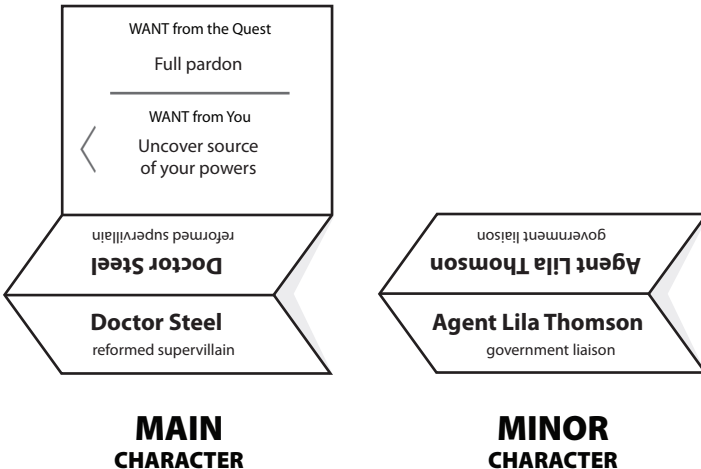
WANT from the Quest

Full pardon

WANT from You

Uncover source of your powers

reformed supervillain

Doctor Steel

Doctor Steel

reformed supervillain

government liaison

Agent Lila Thomson

Agent Lila Thomson

government liaison

MAIN CHARACTER

MINOR CHARACTER